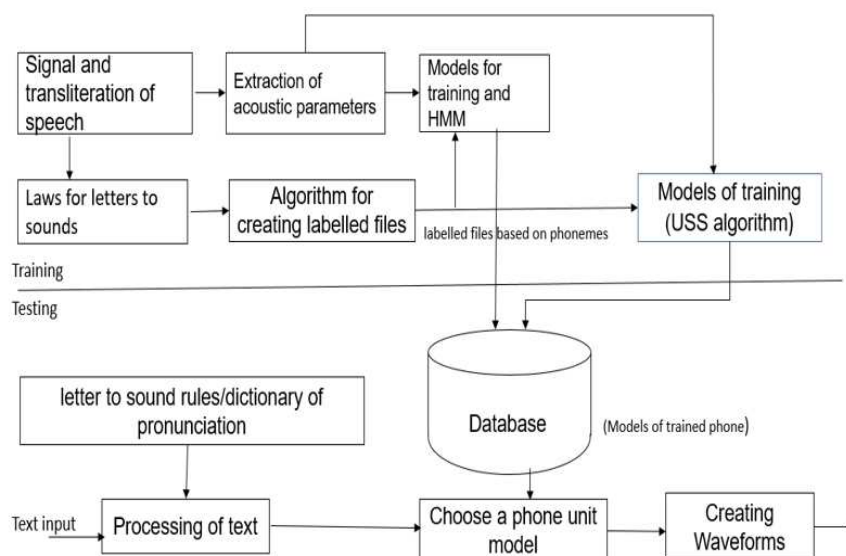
Signal and transliteration of speech

Extraction of acoustic parameters

Models for training and HMM

Laws for letters to sounds

Algorithm for creating labelled files

labelled files based on phonemes

Models of training (USS algorithm)

Training

Testing

letter to sound rules/dictionary of pronunciation

Database

(Models of trained phone)

Text input

Processing of text

Choose a phone unit model

Creating Waveforms